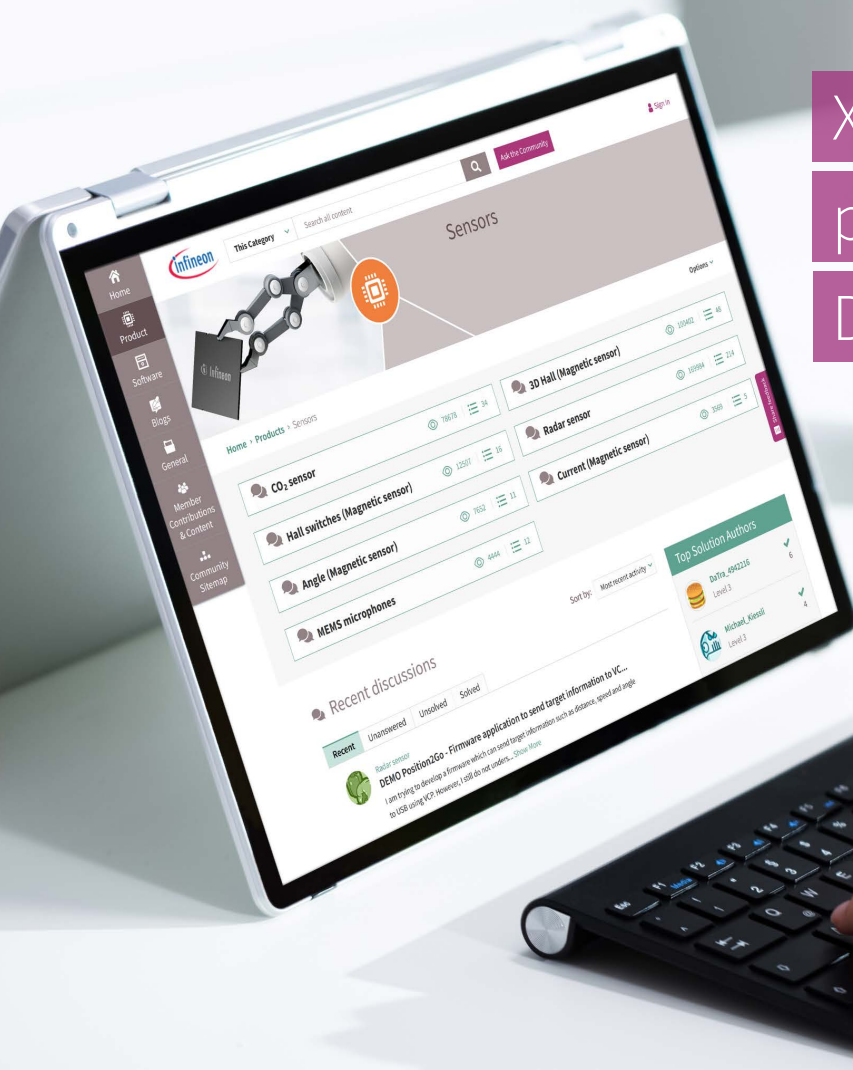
X
p
D

Sign In

infineon
This Category
Search all content
Ask the Community

Home
Product
Software
Blogs
General
Member Contributions & Content
Community Sitemap

Sensors

Options

Home > Products > Sensors

CO₂ sensor 78678 34
Hall switches (Magnetic sensor) 12501 16
Angle (Magnetic sensor) 7652 11
MEMS microphones 4444 12
3D Hall (Magnetic sensor) 10402 46
Radar sensor 105964 214
Current (Magnetic sensor) 3569 5

Top Solution Authors
DaTra_4942216 Level 3 6
Michael_Kiessli Level 3 4

Sort by: Most recent activity

Recent discussions
Recent Unanswered Unsolved Solved

Radar sensor
DEMO Position2Go - Firmware application to send target information to VC...
I am trying to develop a firmware which can send target information such as distance, speed and angle to USB using VCP. However, I still do not unders... Show More